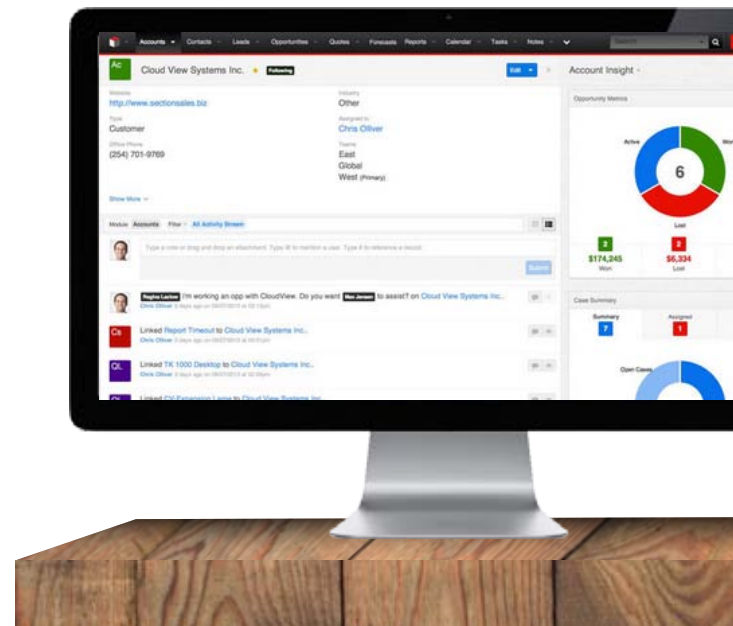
Accounts Contacts Leads Opportunities Quotes Forecasts Reports Calendar Tasks Notes

Ac Cloud View Systems Inc. Following

Edit

Account Insight

Website
http://www.sectionsales.biz

Industry
Other

Type
Customer

Assigned to
Chris Olliver

Office Phone
(254) 701-9769

Teams
East
Global
West (Primary)

Show More

Module Accounts Filter All Activity Stream

Type a note or blog and drop an attachment. Type @ to mention a user. Type # to reference a record.

Submit

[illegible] I'm working an opp with CloudView. Do you want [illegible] to assist? on Cloud View Systems Inc.
Chris Olliver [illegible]

Cs Linked Report Timeout to Cloud View Systems Inc.
Chris Olliver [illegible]

QL Linked TK 1000 Desktop to Cloud View Systems Inc.
Chris Olliver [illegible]

Linked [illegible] to Cloud View Systems Inc.

Opportunity Metrics

Active
Won
6
Lost

2
$174,245
Won

2
$6,334
Lost

Case Summary

Summary
7

Assigned
1

Open Cases